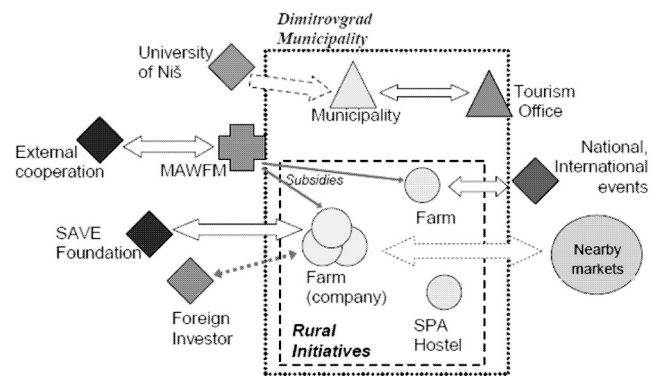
Dimitrovgrad Municipality

University of Niš

Municipality

Tourism Office

External cooperation

MAWFM

Subsidies

Farm

National, International events

SAVE Foundation

Farm (company)

Nearby markets

Foreign Investor

Rural Initiatives

SPA Hostel